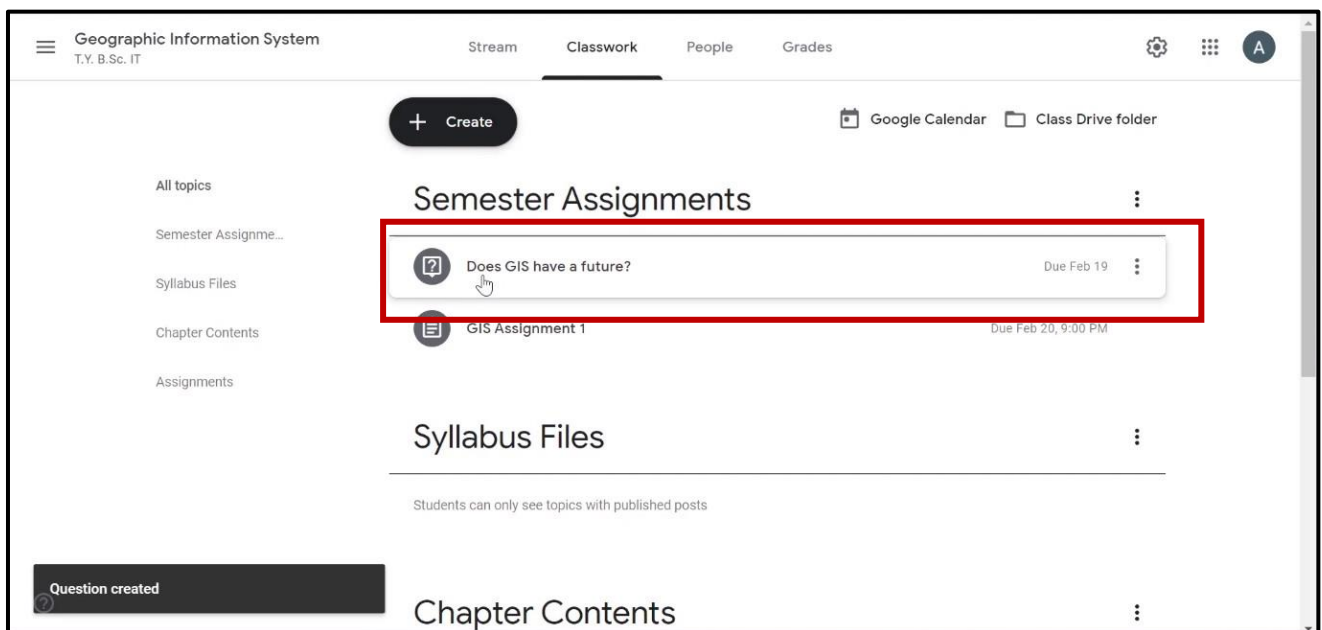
Geographic Information System
T.Y. B.Sc. IT

Stream Classwork People Grades

A

+ Create

Google Calendar Class Drive folder

All topics
Semester Assignme...
Syllabus Files
Chapter Contents
Assignments

Semester Assignments

Does GIS have a future? Due Feb 19

GIS Assignment 1 Due Feb 20, 9:00 PM

Syllabus Files

Students can only see topics with published posts

Question created

Chapter Contents